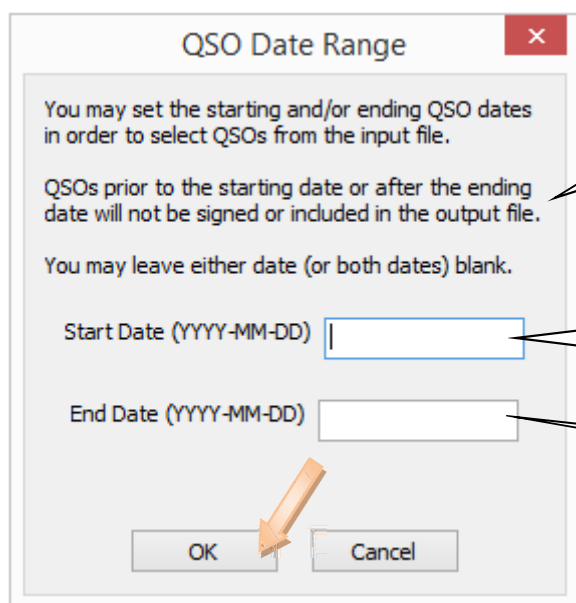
QSO Date Range

×

You may set the starting and/or ending QSO dates in order to select QSOs from the input file.

QSOs prior to the starting date or after the ending date will not be signed or included in the output file.

You may leave either date (or both dates) blank.

Start Date (YYYY-MM-DD)

End Date (YYYY-MM-DD)

OK

Cancel